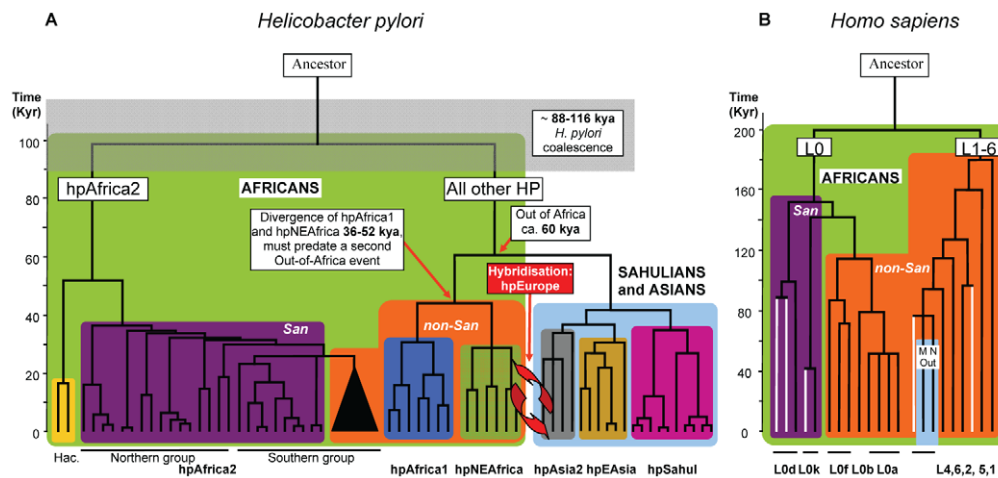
A

Helicobacter pylori

Ancestor

Time (Kyr)

~ 88-116 kya
H. pylori
coalescence

100

80

60

40

20

0

hpAfrica2

AFRICANS

All other HP

Divergence of hpAfrica1 and hpNEAfrica 36-52 kya, must predate a second Out-of-Africa event

Out of Africa ca. 60 kya

Hybridisation: hpEurope

SAHULIANS and ASIANS

San

non-San

Hac.

Northern group

hpAfrica2

Southern group

hpAfrica1

hpNEAfrica

hpAsia2

hpEAsia

hpSahul

B

Homo sapiens

Ancestor

Time (Kyr)

200

160

120

80

40

0

L0

L1-6

AFRICANS

San

non-San

M N Out

L0d

L0k

L0f

L0b

L0a

L4,6,2, 5,1